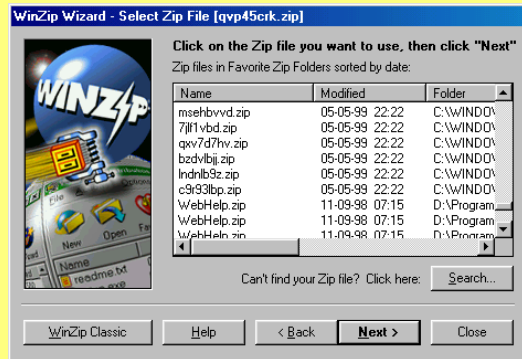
WinZip Wizard - Select Zip File [qvp45crk.zip]

WINZIP

New Open

readme.txt

Click on the Zip file you want to use, then click "Next"

Zip files in Favorite Zip Folders sorted by date:

| Name | Modified | Folder |
|---|---|---|
| msehbvvd.zip | 05-05-99 22:22 | C:\WINDOV |
| 7jlf1vbd.zip | 05-05-99 22:22 | C:\WINDOV |
| qxv7d7hv.zip | 05-05-99 22:22 | C:\WINDOV |
| bzdvlbjj.zip | 05-05-99 22:22 | C:\WINDOV |
| lndnlb9z.zip | 05-05-99 22:22 | C:\WINDOV |
| c9r93lbp.zip | 05-05-99 22:22 | C:\WINDOV |
| WebHelp.zip | 11-09-98 07:15 | D:\Program |
| WebHelp.zip | 11-09-98 07:15 | D:\Program |
| WebHelp.zip | 11-09-98 07:15 | D:\Program |

Can't find your Zip file? Click here: Search...

WinZip Classic Help < Back Next > Close